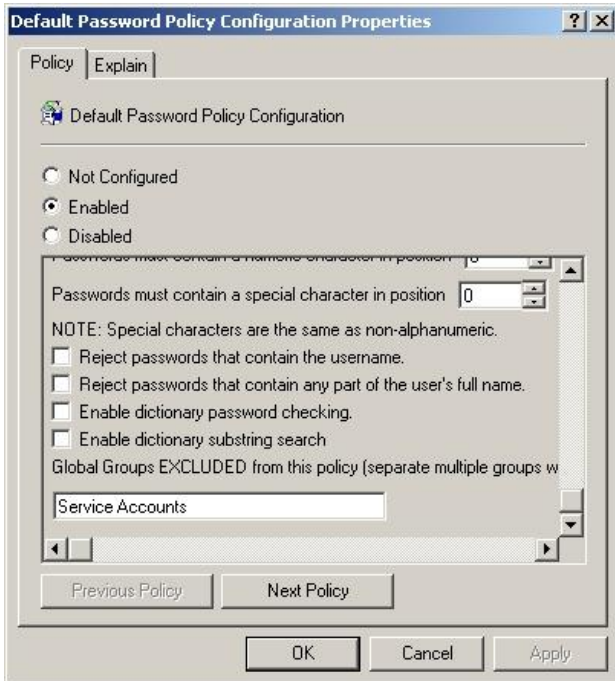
Default Password Policy Configuration Properties

?

X

Policy

Explain

Default Password Policy Configuration

Not Configured

Enabled

Disabled

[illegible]

Passwords must contain a special character in position 0

NOTE: Special characters are the same as non-alphanumeric.

Reject passwords that contain the username.

Reject passwords that contain any part of the user's full name.

Enable dictionary password checking.

Enable dictionary substring search

Global Groups EXCLUDED from this policy (separate multiple groups w

Service Accounts

Previous Policy

Next Policy

OK

Cancel

Apply